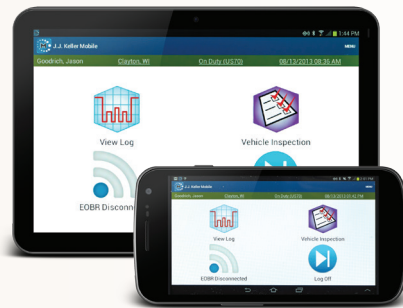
J.J. Keller Mobile
MENU
1:44 PM
Goodrich, Jason
Clayton, WI
On Duty (US70)
08/13/2013 08:35 AM
View Log
Vehicle Inspection
EOBR Disconnec
J.J. Keller Mobile
Goodrich, Jason
Clayton, WI
On Duty (US70)
08/13/2013 01:42 PM
View Log
Vehicle Inspection
EOBR Disconnected
Log Off